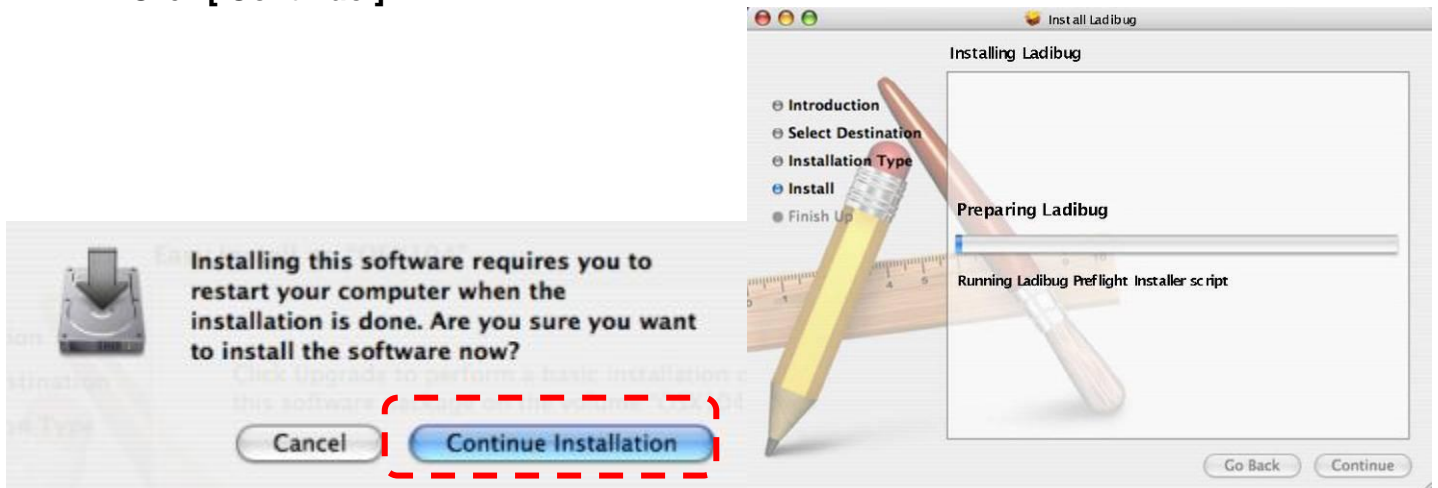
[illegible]

Installing this software requires you to restart your computer when the installation is done. Are you sure you want to install the software now?

Cancel

Continue Installation

Install Ladibug

Installing Ladibug

Introduction
Select Destination
Installation Type
Install
Finish Up

Preparing Ladibug

Running Ladibug Preflight Installer script

Go Back

Continue